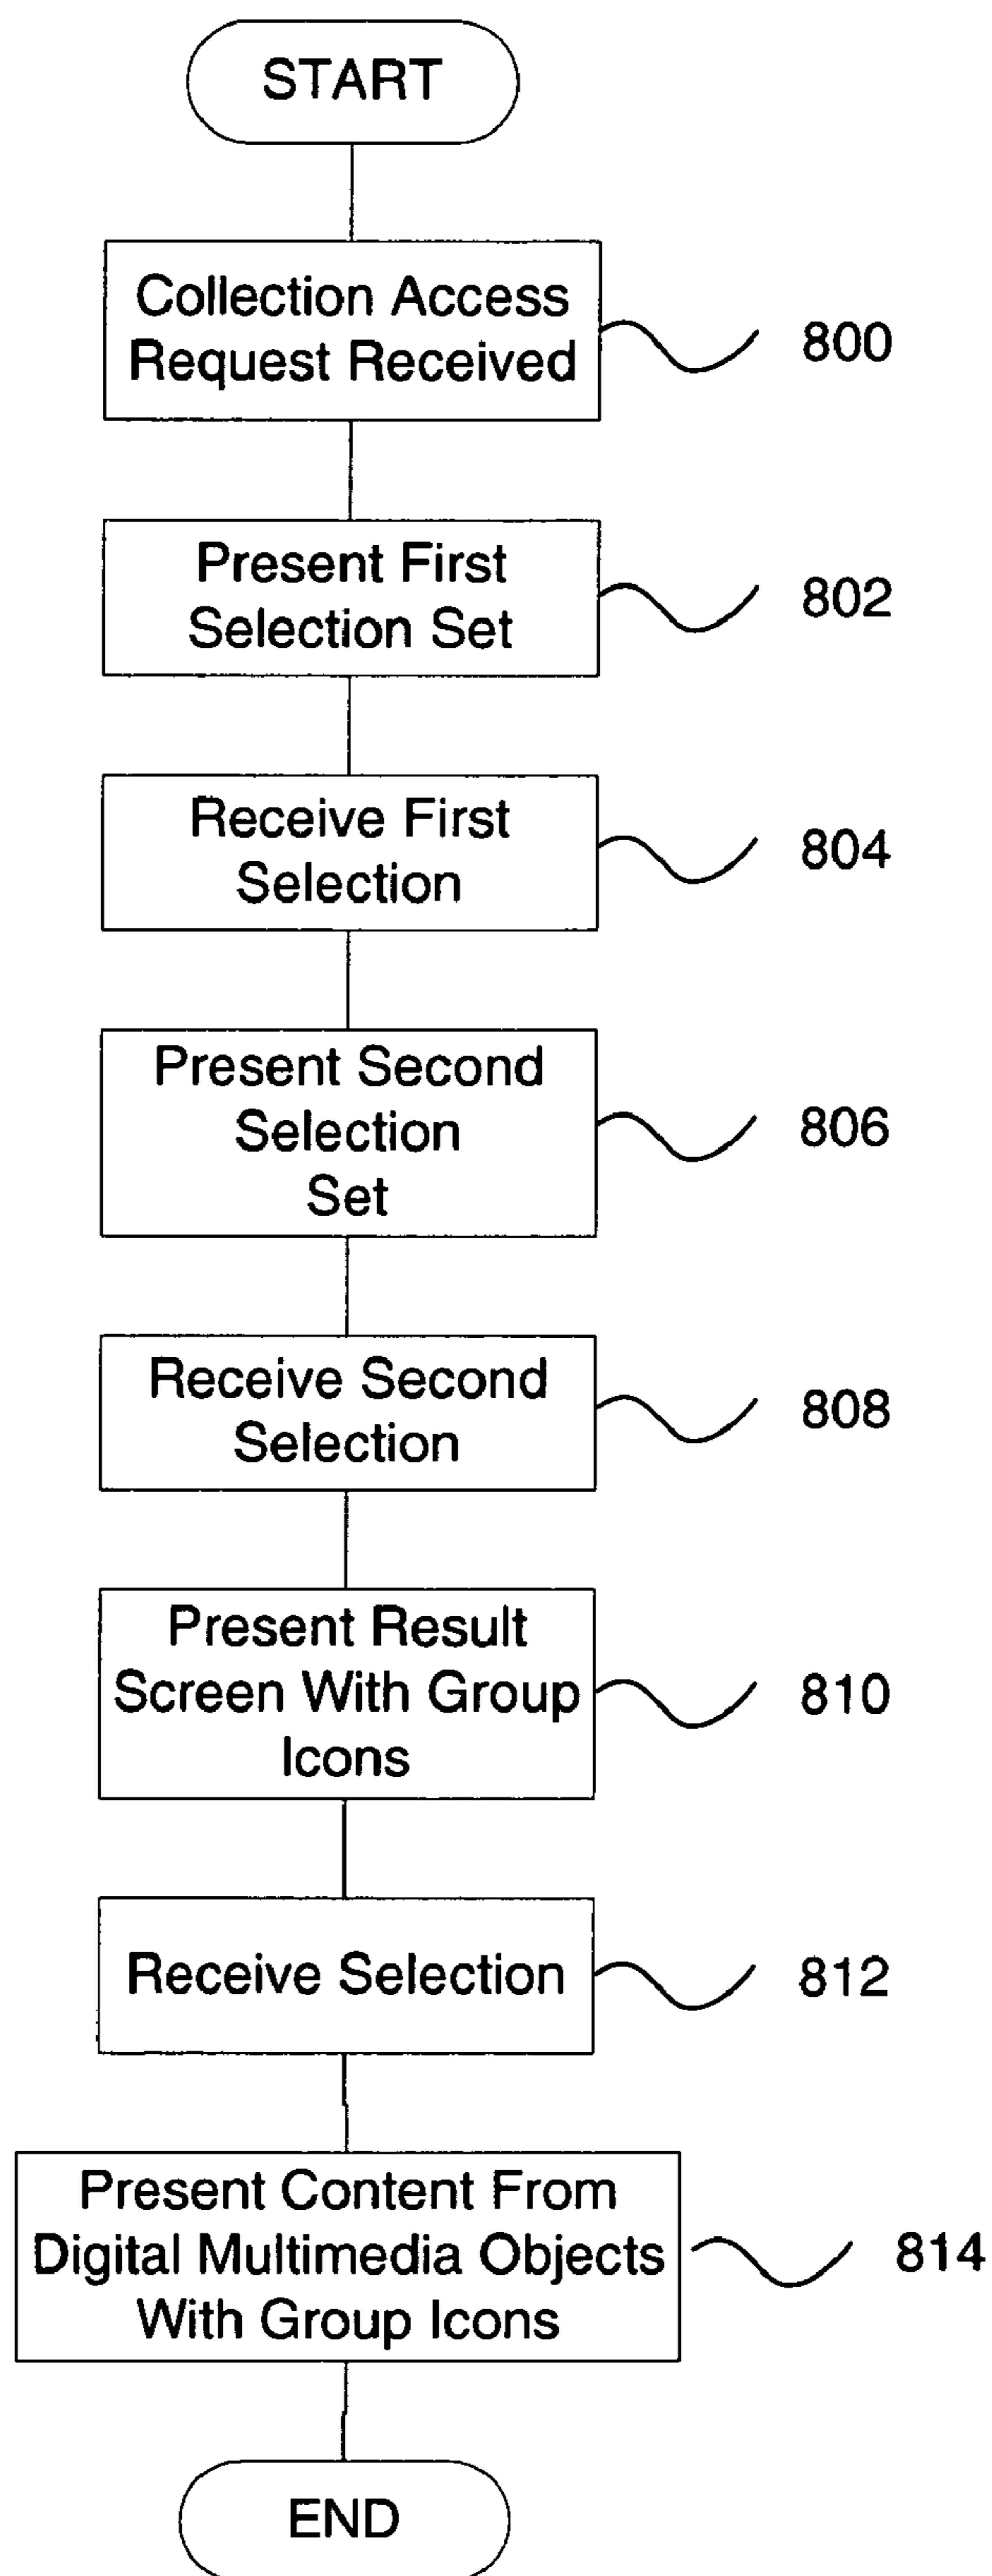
START

Collection Access Request Received

800

Present First Selection Set

802

Receive First Selection

804

Present Second Selection Set

806

Receive Second Selection

808

Present Result Screen With Group Icons

810

Receive Selection

812

Present Content From Digital Multimedia Objects With Group Icons

814

END